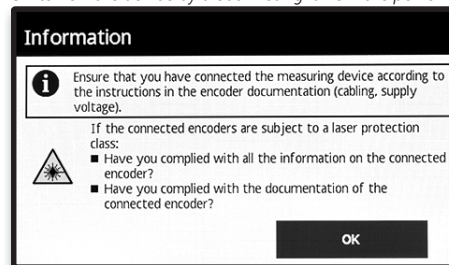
Information

Ensure that you have connected the measuring device according to the instructions in the encoder documentation (cabling, supply voltage).

If the connected encoders are subject to a laser protection class:

■ Have you complied with all the information on the connected encoder?
■ Have you complied with the documentation of the connected encoder?

OK